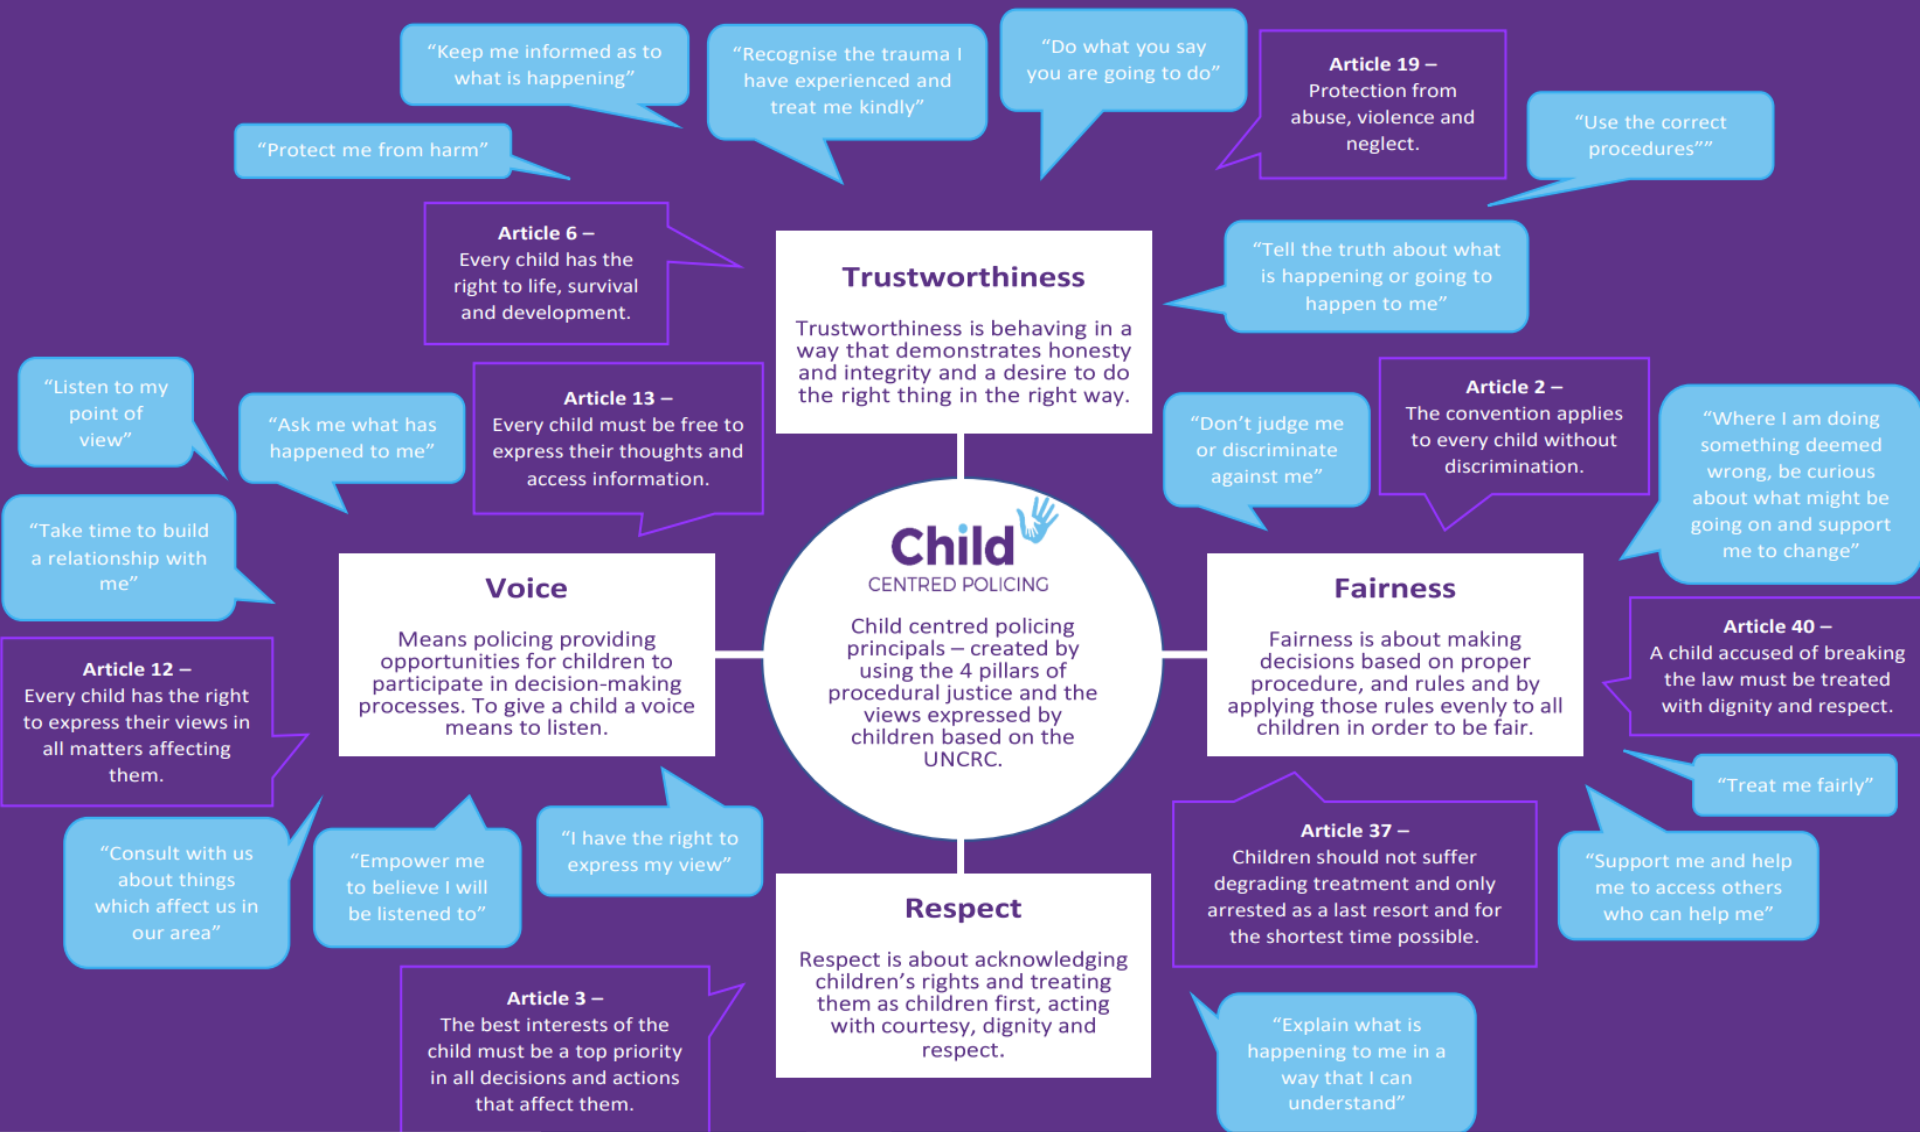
"Keep me informed as to what is happening"

"Recognise the trauma I have experienced and treat me kindly"

"Do what you say you are going to do"

**Article 19 –** Protection from abuse, violence and neglect.

"Use the correct procedures""

"Protect me from harm"

**Article 6 –** Every child has the right to life, survival and development.

**Trustworthiness**

Trustworthiness is behaving in a way that demonstrates honesty and integrity and a desire to do the right thing in the right way.

"Tell the truth about what is happening or going to happen to me"

"Listen to my point of view"

"Ask me what has happened to me"

**Article 13 –** Every child must be free to express their thoughts and access information.

"Don't judge me or discriminate against me"

**Article 2 –** The convention applies to every child without discrimination.

"Where I am doing something deemed wrong, be curious about what might be going on and support me to change"

"Take time to build a relationship with me"

Child
CENTRED POLICING

Child centred policing principals – created by using the 4 pillars of procedural justice and the views expressed by children based on the UNCRC.

**Voice**

Means policing providing opportunities for children to participate in decision-making processes. To give a child a voice means to listen.

**Fairness**

Fairness is about making decisions based on proper procedure, and rules and by applying those rules evenly to all children in order to be fair.

**Article 40 –** A child accused of breaking the law must be treated with dignity and respect.

**Article 12 –** Every child has the right to express their views in all matters affecting them.

"Treat me fairly"

"I have the right to express my view"

**Article 37 –** Children should not suffer degrading treatment and only arrested as a last resort and for the shortest time possible.

"Consult with us about things which affect us in our area"

"Empower me to believe I will be listened to"

"Support me and help me to access others who can help me"

**Respect**

Respect is about acknowledging children's rights and treating them as children first, acting with courtesy, dignity and respect.

**Article 3 –** The best interests of the child must be a top priority in all decisions and actions that affect them.

"Explain what is happening to me in a way that I can understand"